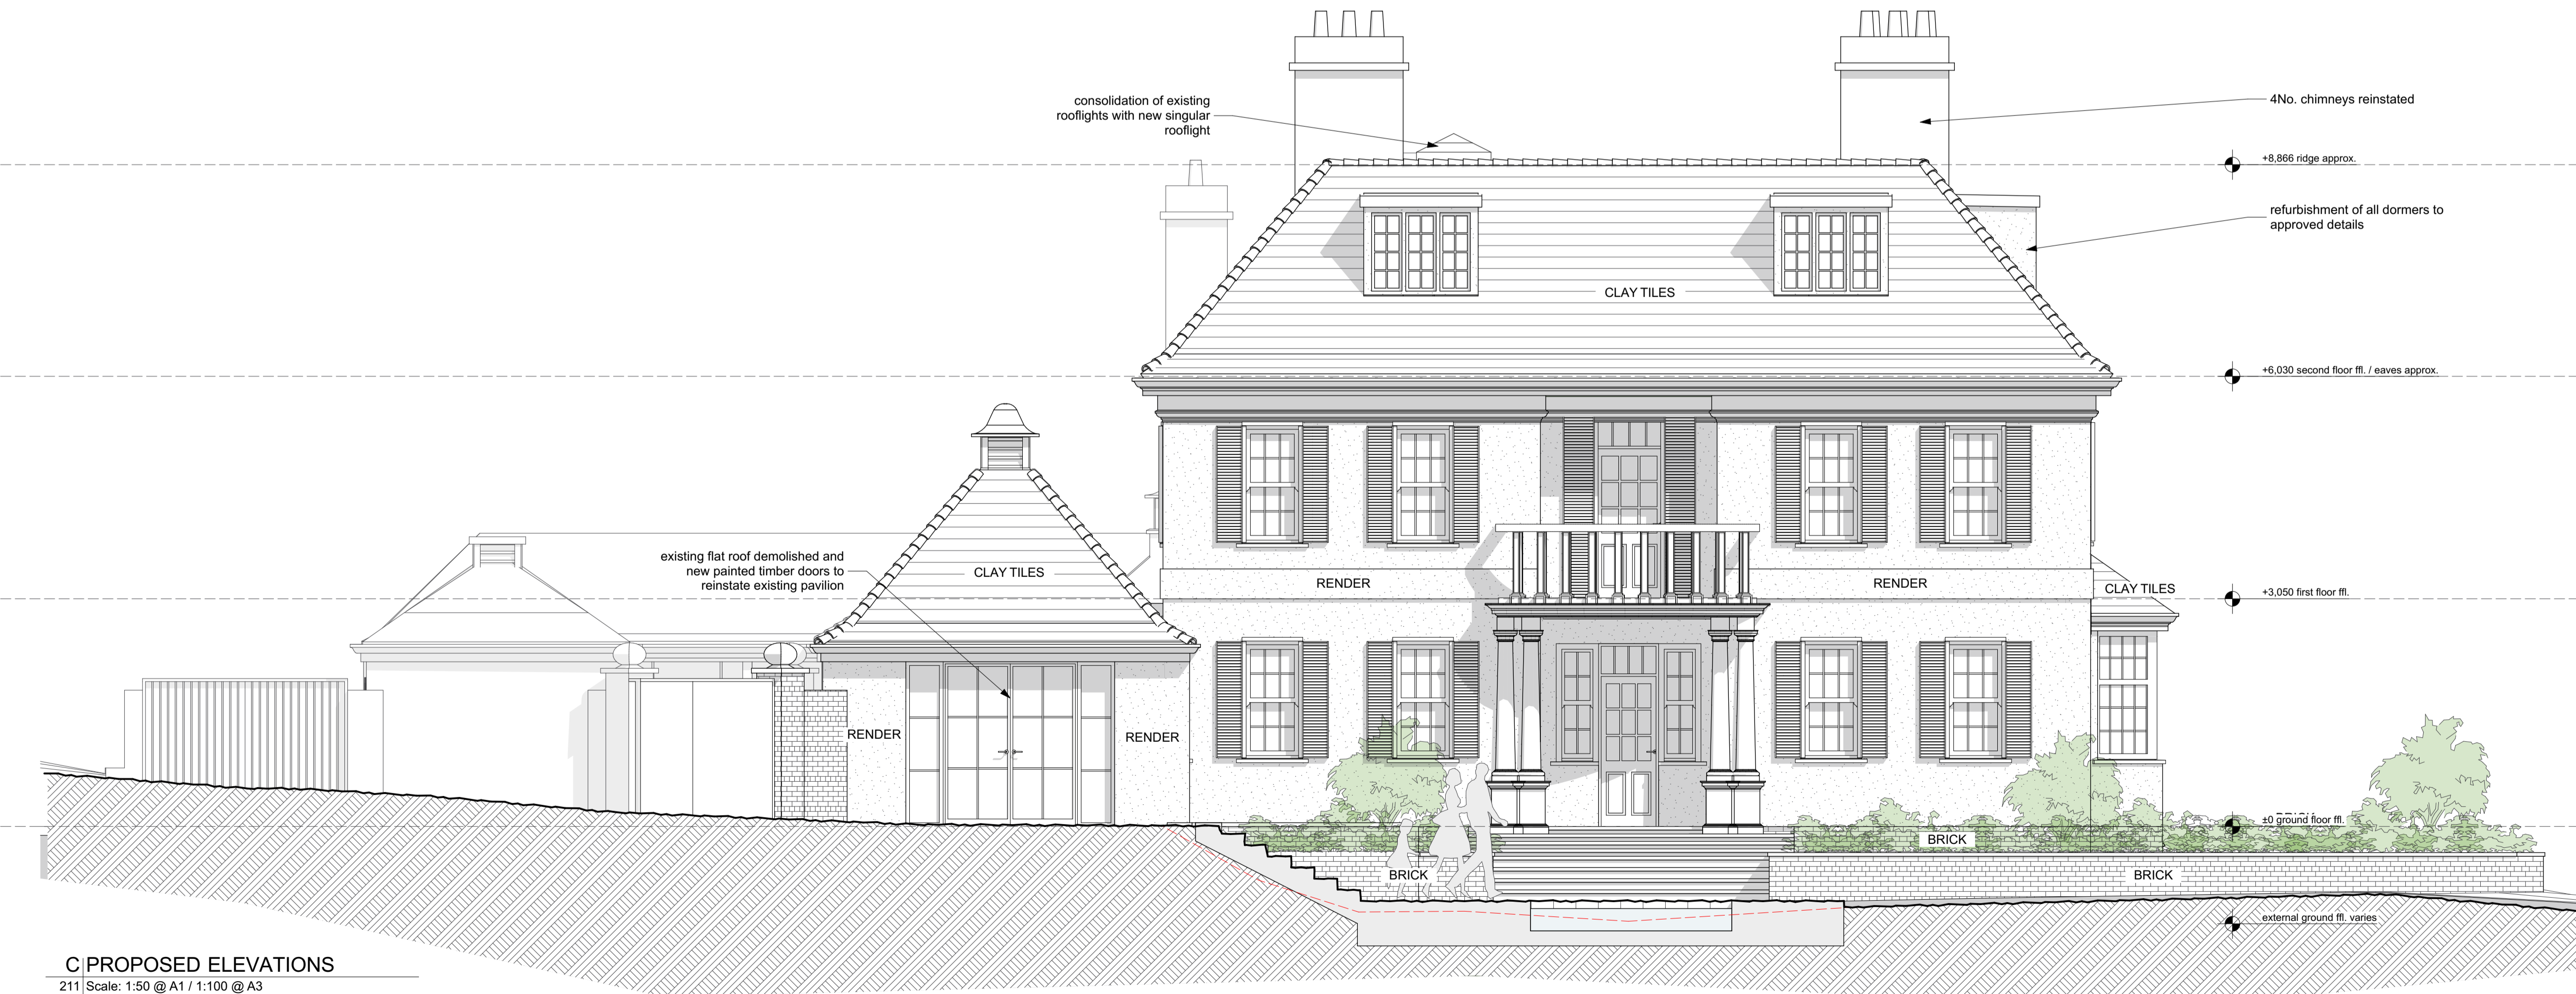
consolidation of existing rooflights with new singular rooflight

4No. chimneys reinstated

+8,866 ridge approx.

refurbishment of all dormers to approved details

CLAY TILES

+6,030 second floor ffl. / eaves approx.

existing flat roof demolished and new painted timber doors to reinstate existing pavilion

CLAY TILES

RENDER

RENDER

CLAY TILES

+3,050 first floor ffl.

RENDER

RENDER

±0 ground floor ffl.

BRICK

BRICK

BRICK

external ground ffl. varies

C PROPOSED ELEVATIONS
211 Scale: 1:50 @ A1 / 1:100 @ A3